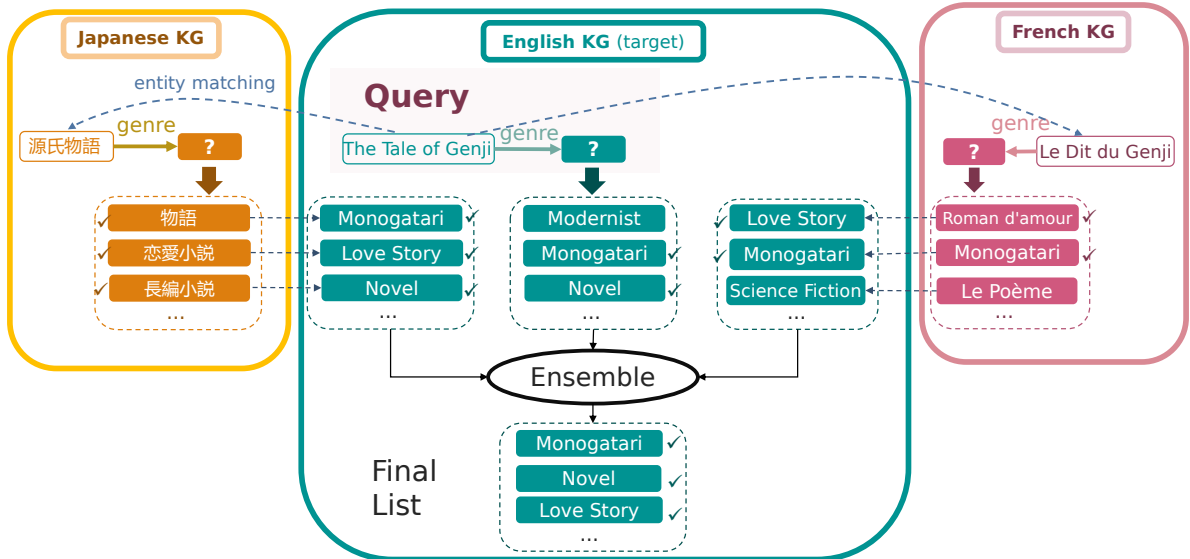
Japanese KG

entity matching

源氏物語

genre

?

物語

恋愛小説

長編小説

...

English KG (target)

Query

The Tale of Genji

genre

?

Monogatari

Love Story

Novel

...

Modernist

Monogatari

Novel

...

Love Story

Monogatari

Science Fiction

...

Ensemble

Final List

Monogatari

Novel

Love Story

...

French KG

genre

?

Le Dit du Genji

Roman d'amour

Monogatari

Le Poème

...